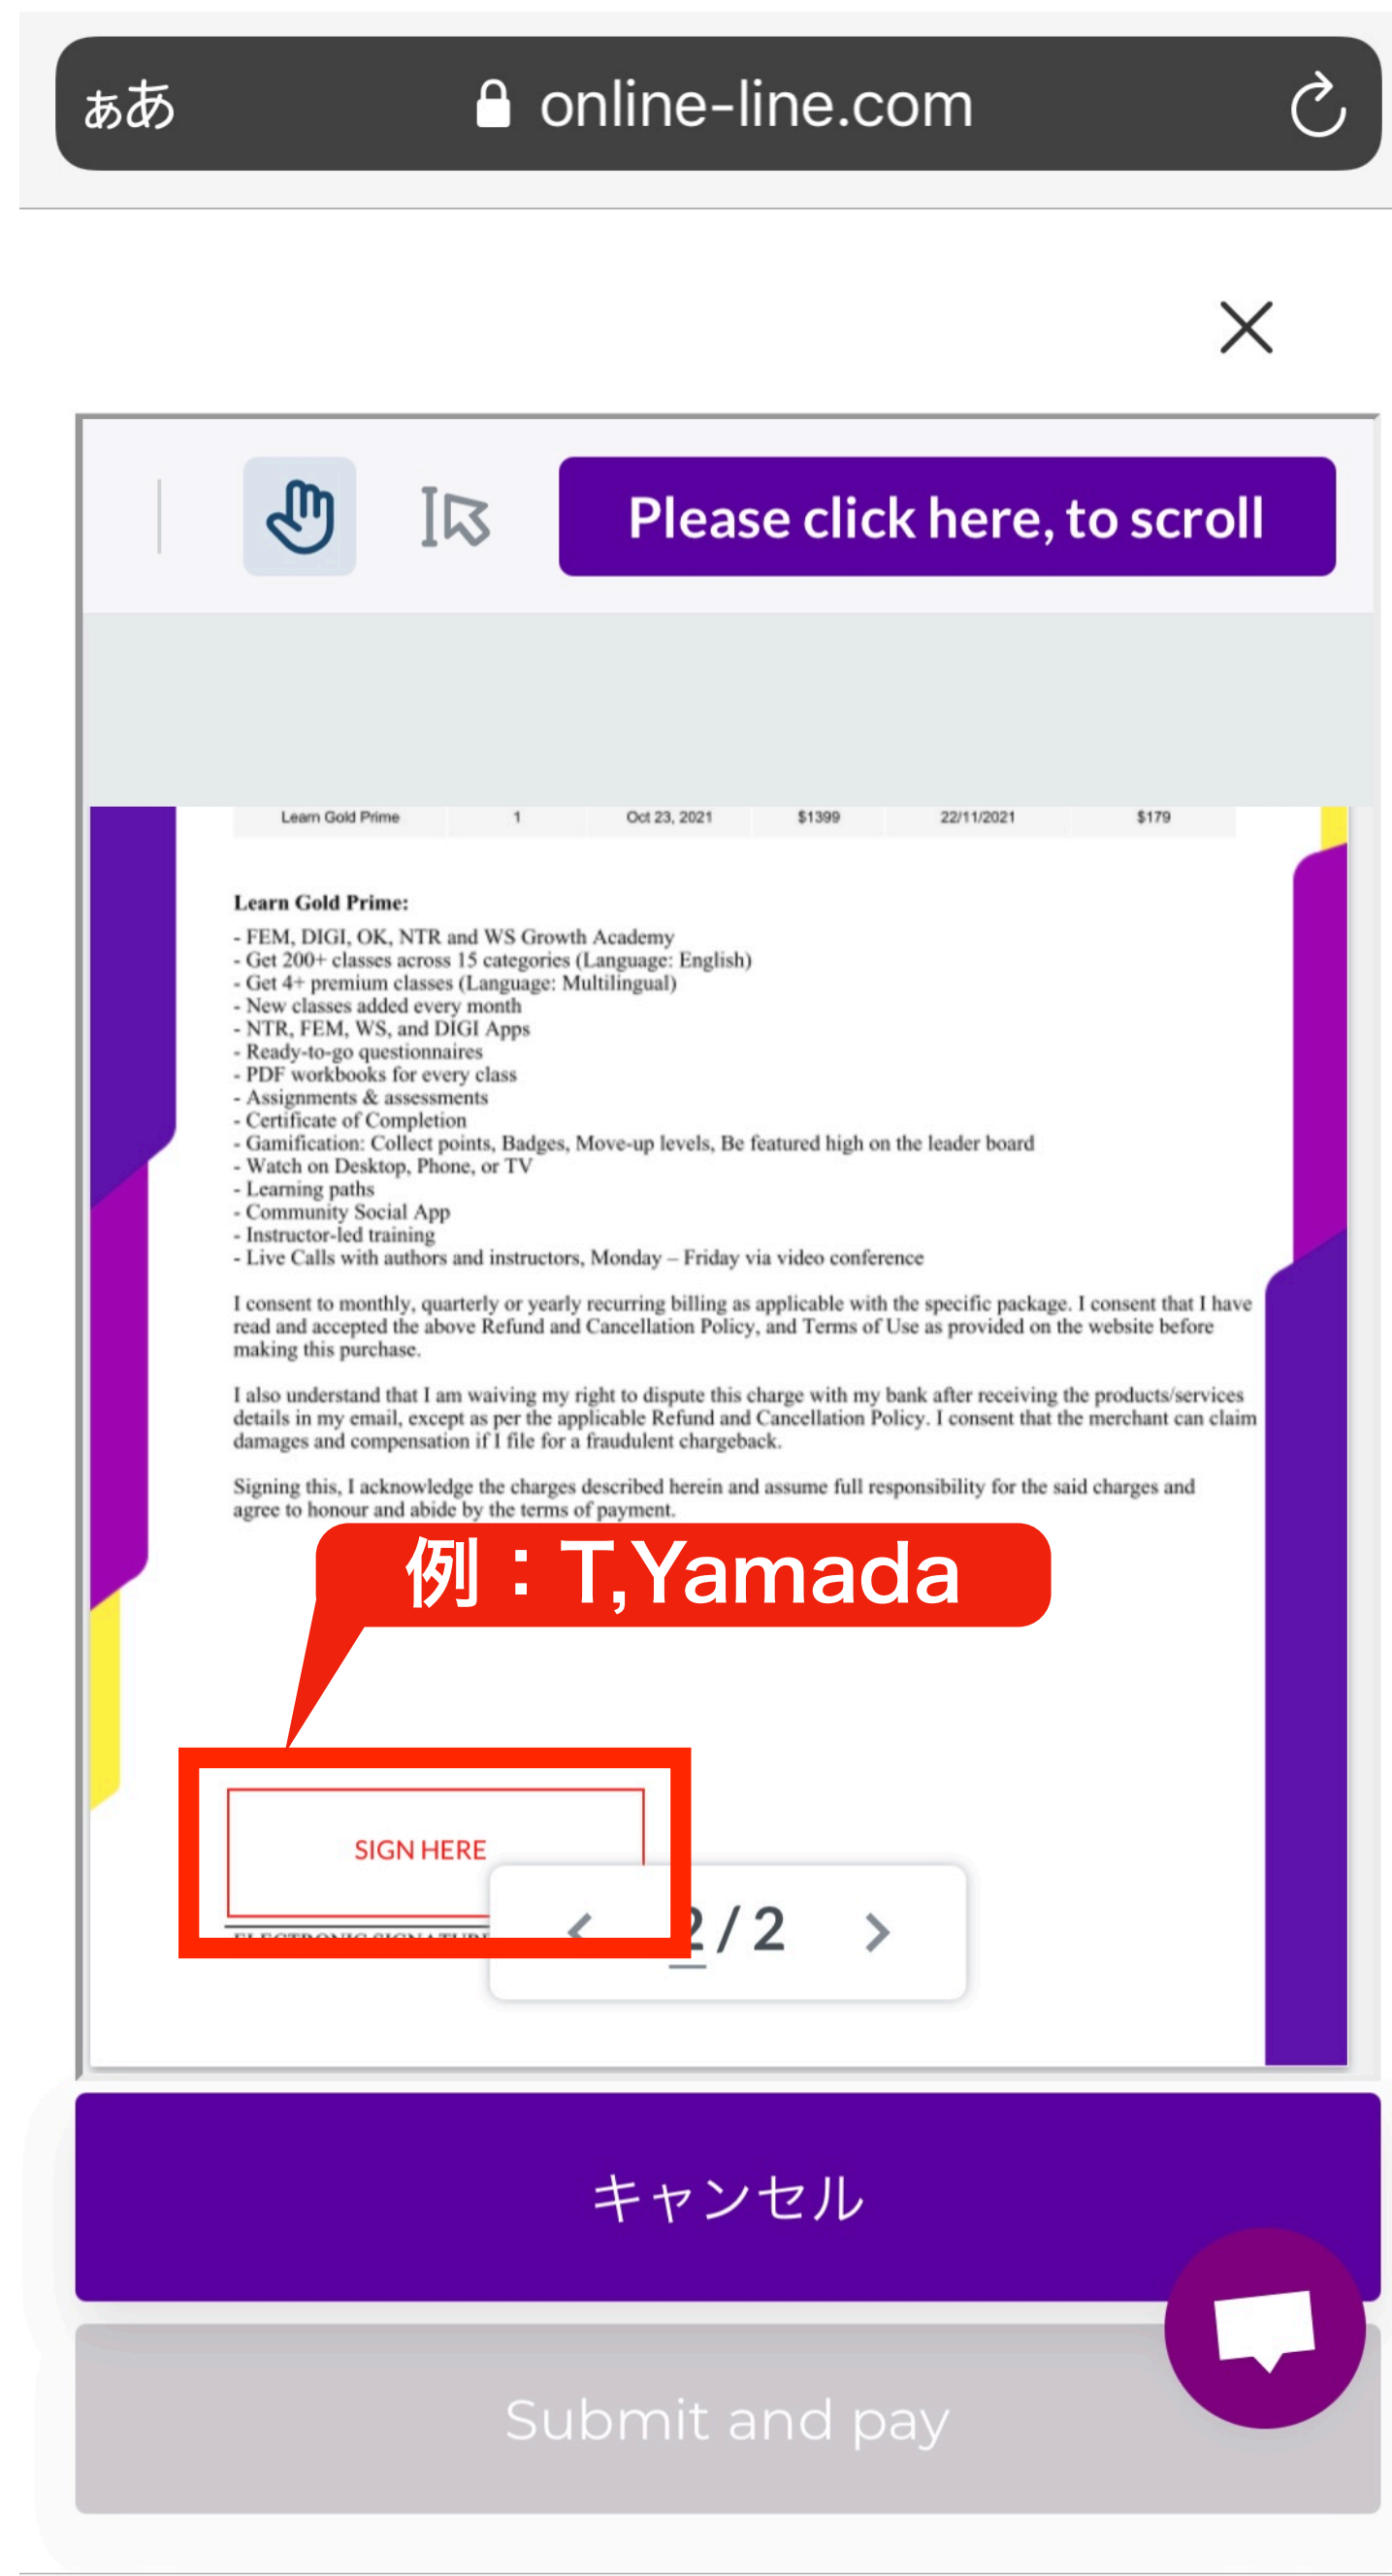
ぁあ online-line.com

Please click here, to scroll

| Learn Gold Prime | 1 | Oct 23, 2021 | $1399 | 22/11/2021 | $179 |
|---|---|---|---|---|---|

Learn Gold Prime:
- FEM, DIGI, OK, NTR and WS Growth Academy
- Get 200+ classes across 15 categories (Language: English)
- Get 4+ premium classes (Language: Multilingual)
- New classes added every month
- NTR, FEM, WS, and DIGI Apps
- Ready-to-go questionnaires
- PDF workbooks for every class
- Assignments & assessments
- Certificate of Completion
- Gamification: Collect points, Badges, Move-up levels, Be featured high on the leader board
- Watch on Desktop, Phone, or TV
- Learning paths
- Community Social App
- Instructor-led training
- Live Calls with authors and instructors, Monday – Friday via video conference

I consent to monthly, quarterly or yearly recurring billing as applicable with the specific package. I consent that I have read and accepted the above Refund and Cancellation Policy, and Terms of Use as provided on the website before making this purchase.

I also understand that I am waiving my right to dispute this charge with my bank after receiving the products/services details in my email, except as per the applicable Refund and Cancellation Policy. I consent that the merchant can claim damages and compensation if I file for a fraudulent chargeback.

Signing this, I acknowledge the charges described herein and assume full responsibility for the said charges and agree to honour and abide by the terms of payment.

例：T,Yamada

SIGN HERE

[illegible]

2 / 2

キャンセル

Submit and pay